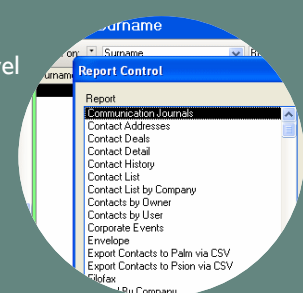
Surname

rel

on:

Surname

Fi

Surname

Report Control

Report

Communication Journals
Contact Addresses
Contact Deals
Contact Detail
Contact History
Contact List
Contact List by Company
Contacts by Owner
Contacts by User
Corporate Events
Envelope
Export Contacts to Palm via CSV
Export Contacts to Psion via CSV
Filofax
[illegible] By Company